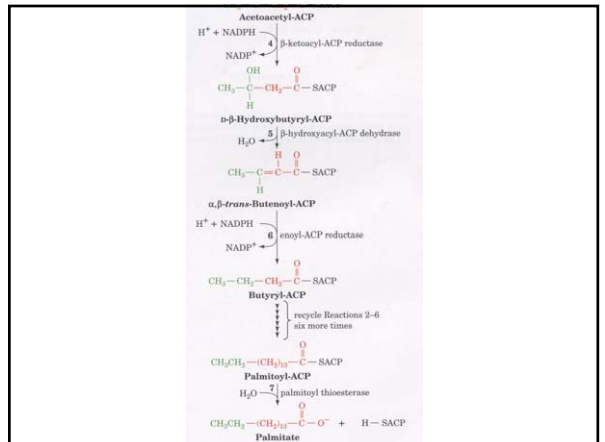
Acetoacetyl-ACP

$H^+ + NADPH$

4 β-ketoacyl-ACP reductase

$NADP^+$

$CH_3-\overset{OH}{\underset{H}{C}}-CH_2-\overset{O}{\overset{\|}{C}}-SACP$

D-β-Hydroxybutyryl-ACP

5 β-hydroxyacyl-ACP dehydrase

$H_2O$

$CH_3-C=\overset{H}{C}-\overset{O}{\overset{\|}{C}}-SACP$

H

α,β-trans-Butenoyl-ACP

$H^+ + NADPH$

6 enoyl-ACP reductase

$NADP^+$

$CH_3-CH_2-CH_2-\overset{O}{\overset{\|}{C}}-SACP$

Butyryl-ACP

recycle Reactions 2–6 six more times

$CH_3CH_2-(CH_2)_{13}-\overset{O}{\overset{\|}{C}}-SACP$

Palmitoyl-ACP

$H_2O$

7 palmitoyl thioesterase

$CH_3CH_2-(CH_2)_{13}-\overset{O}{\overset{\|}{C}}-O^-$ + H — SACP

Palmitate